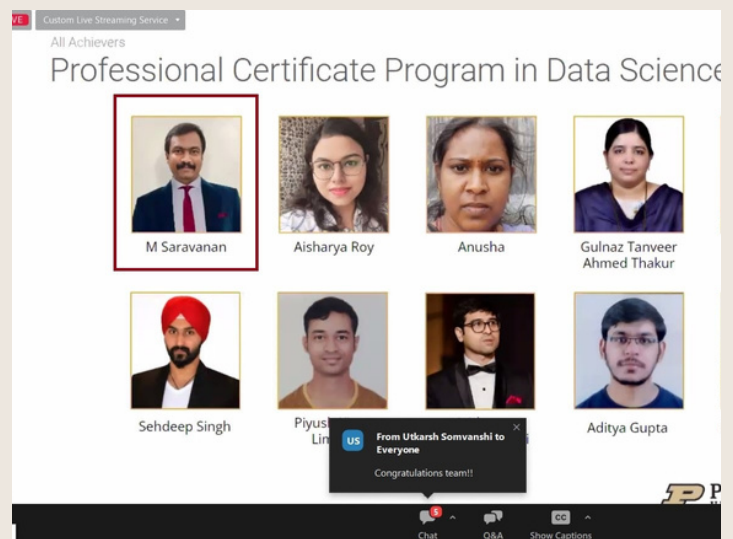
VE Custom Live Streaming Service

All Achievers

Professional Certificate Program in Data Science

M Saravanan

Aisharya Roy

Anusha

Gulnaz Tanveer Ahmed Thakur

Sehdeep Singh

Piyus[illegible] Lin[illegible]

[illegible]i

Aditya Gupta

US From Utkarsh Somvanshi to Everyone

Congratulations team!!

P

5 Chat

Q&A

CC Show Captions